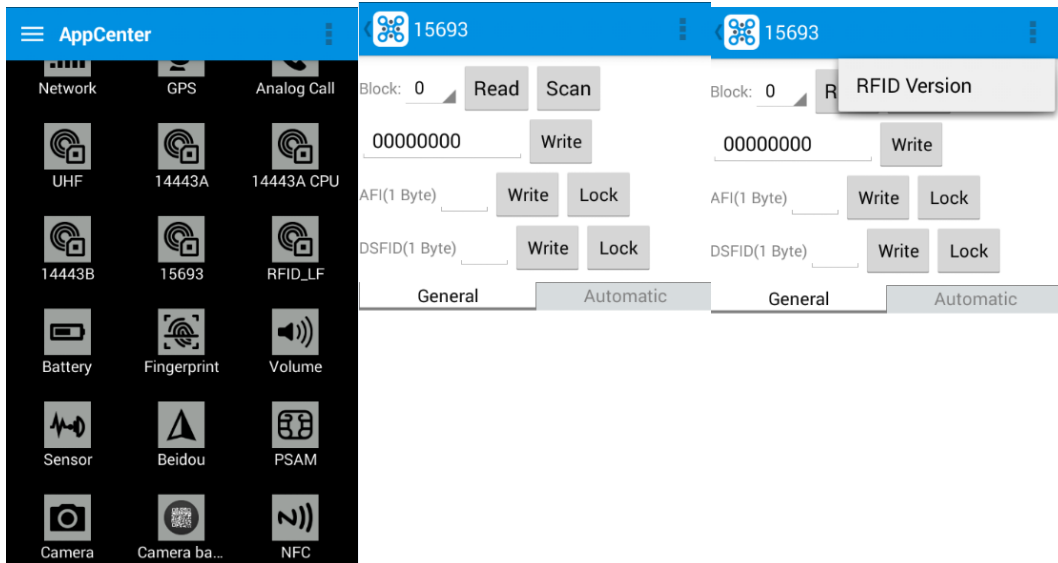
AppCenter

Network GPS Analog Call

UHF 14443A 14443A CPU

14443B 15693 RFID_LF

Battery Fingerprint Volume

Sensor Beidou PSAM

Camera Camera ba... NFC

15693

Block: 0 Read Scan

00000000 Write

AFI(1 Byte) Write Lock

DSFID(1 Byte) Write Lock

General Automatic

15693

RFID Version

Block: 0 R

00000000 Write

AFI(1 Byte) Write Lock

DSFID(1 Byte) Write Lock

General Automatic